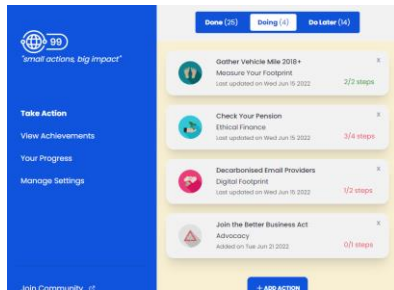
99

"small actions, big impact"

Take Action

View Achievements

Your Progress

Manage Settings

Join Community

Done (25) Doing (4) Do Later (14)

Gather Vehicle Mile 2018+
Measure Your Footprint
Last updated on Wed Jun 15 2022
2/2 steps

Check Your Pension
Ethical Finance
Last updated on Wed Jun 15 2022
3/4 steps

Decarbonised Email Providers
Digital Footprint
Last updated on Wed Jun 15 2022
1/2 steps

Join the Better Business Act
Advocacy
Added on Tue Jun 21 2022
0/1 steps

+ ADD ACTION